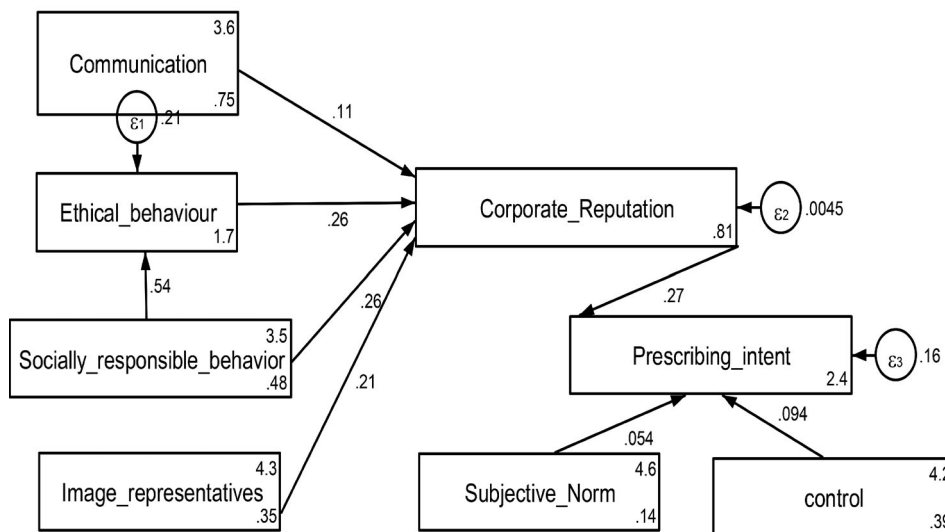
Communication
3.6
.75
$\varepsilon_1$ .21
.11
Ethical_behaviour
1.7
.26
Corporate_Reputation
.81
$\varepsilon_2$ .0045
.54
.26
.27
Socially_responsible_behavior
3.5
.48
.21
Prescribing_intent
2.4
$\varepsilon_3$ .16
.094
.054
Image_representatives
4.3
.35
Subjective_Norm
4.6
.14
control
4.2
.39